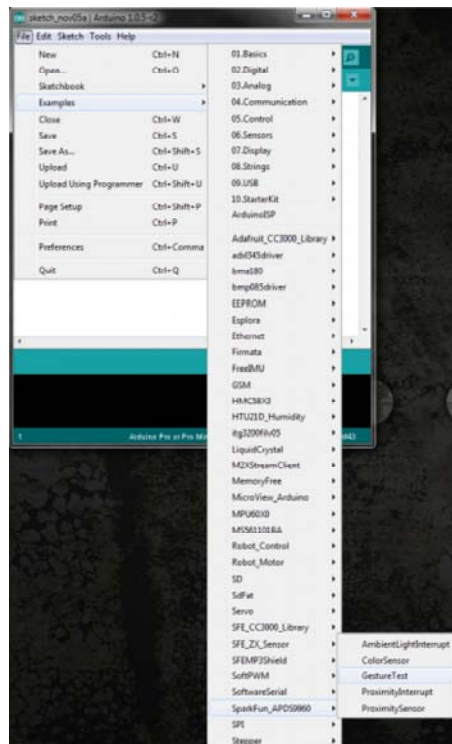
sketch_nov05a | Arduino 1.0.5-r2

File Edit Sketch Tools Help

New Ctrl+N
Open... Ctrl+O
Sketchbook
Examples
Close Ctrl+W
Save Ctrl+S
Save As... Ctrl+Shift+S
Upload Ctrl+U
Upload Using Programmer Ctrl+Shift+U
Page Setup Ctrl+Shift+P
Print Ctrl+P
Preferences Ctrl+Comma
Quit Ctrl+Q

01.Basics
02.Digital
03.Analog
04.Communication
05.Control
06.Sensors
07.Display
08.Strings
09.USB
10.StarterKit
ArduinoISP
Adafruit_CC3000_Library
adxl345driver
bma180
bmp085driver
EEPROM
Esplora
Ethernet
Firmata
FreeIMU
GSM
HMC58X3
HTU21D_Humidity
itg3200filv05
LiquidCrystal
M2XStreamClient
MemoryFree
MicroView_Arduino
MPU60X0
MS561101BA
Robot_Control
Robot_Motor
SD
SdFat
Servo
SFE_CC3000_Library
SFE_ZX_Sensor
SFEMP3Shield
SoftPWM
SoftwareSerial
SparkFun_APDS9960
SPI
Stepper

AmbientLightInterrupt
ColorSensor
GestureTest
ProximityInterrupt
ProximitySensor

1 Arduino Pro or Pro Mi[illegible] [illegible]43